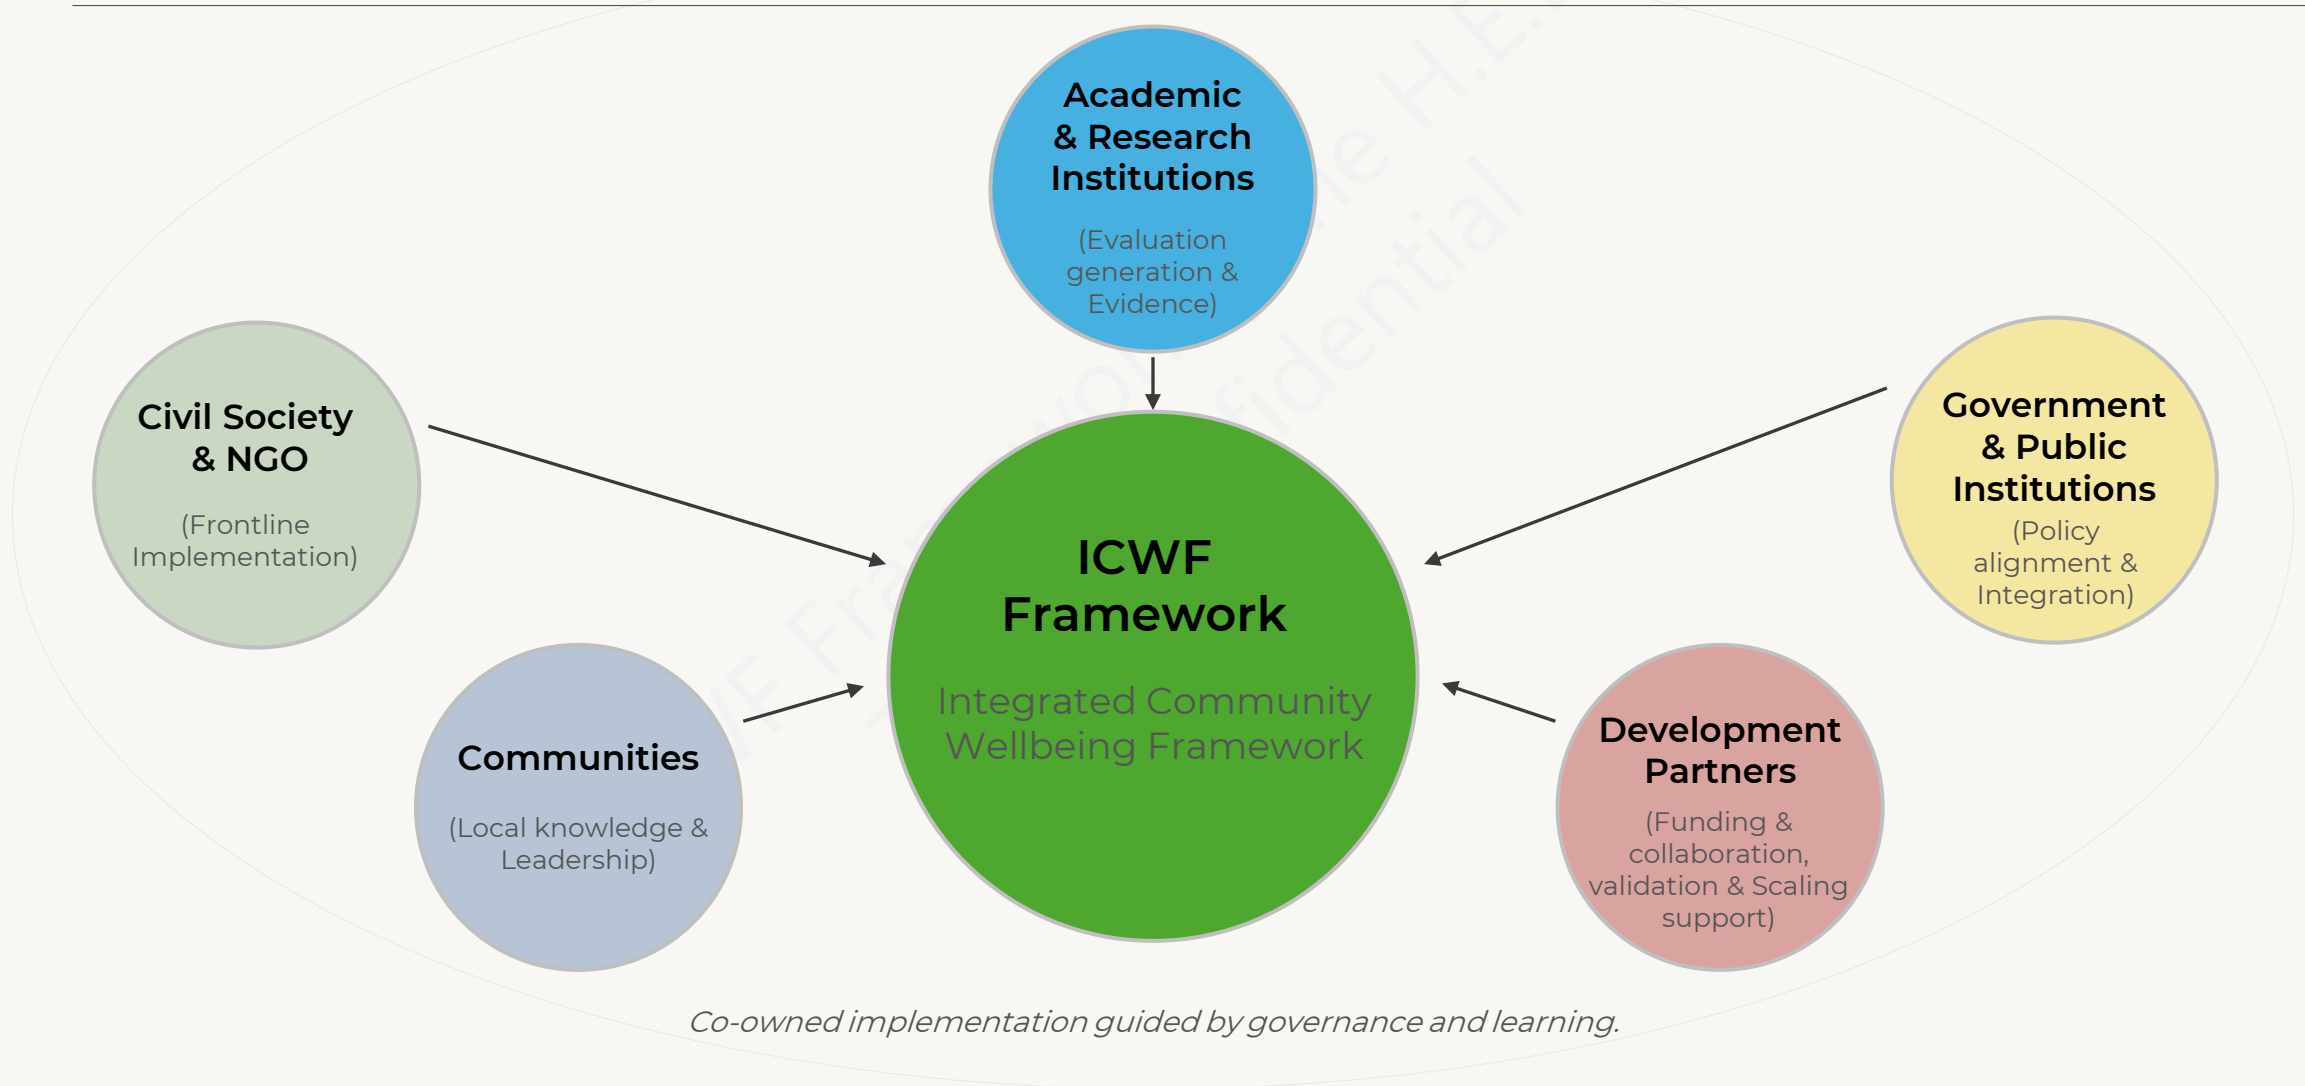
Academic & Research Institutions

(Evaluation generation & Evidence)

Civil Society & NGO

(Frontline Implementation)

Government & Public Institutions

(Policy alignment & Integration)

ICWF Framework

Integrated Community Wellbeing Framework

Communities

(Local knowledge & Leadership)

Development Partners

(Funding & collaboration, validation & Scaling support)

Co-owned implementation guided by governance and learning.